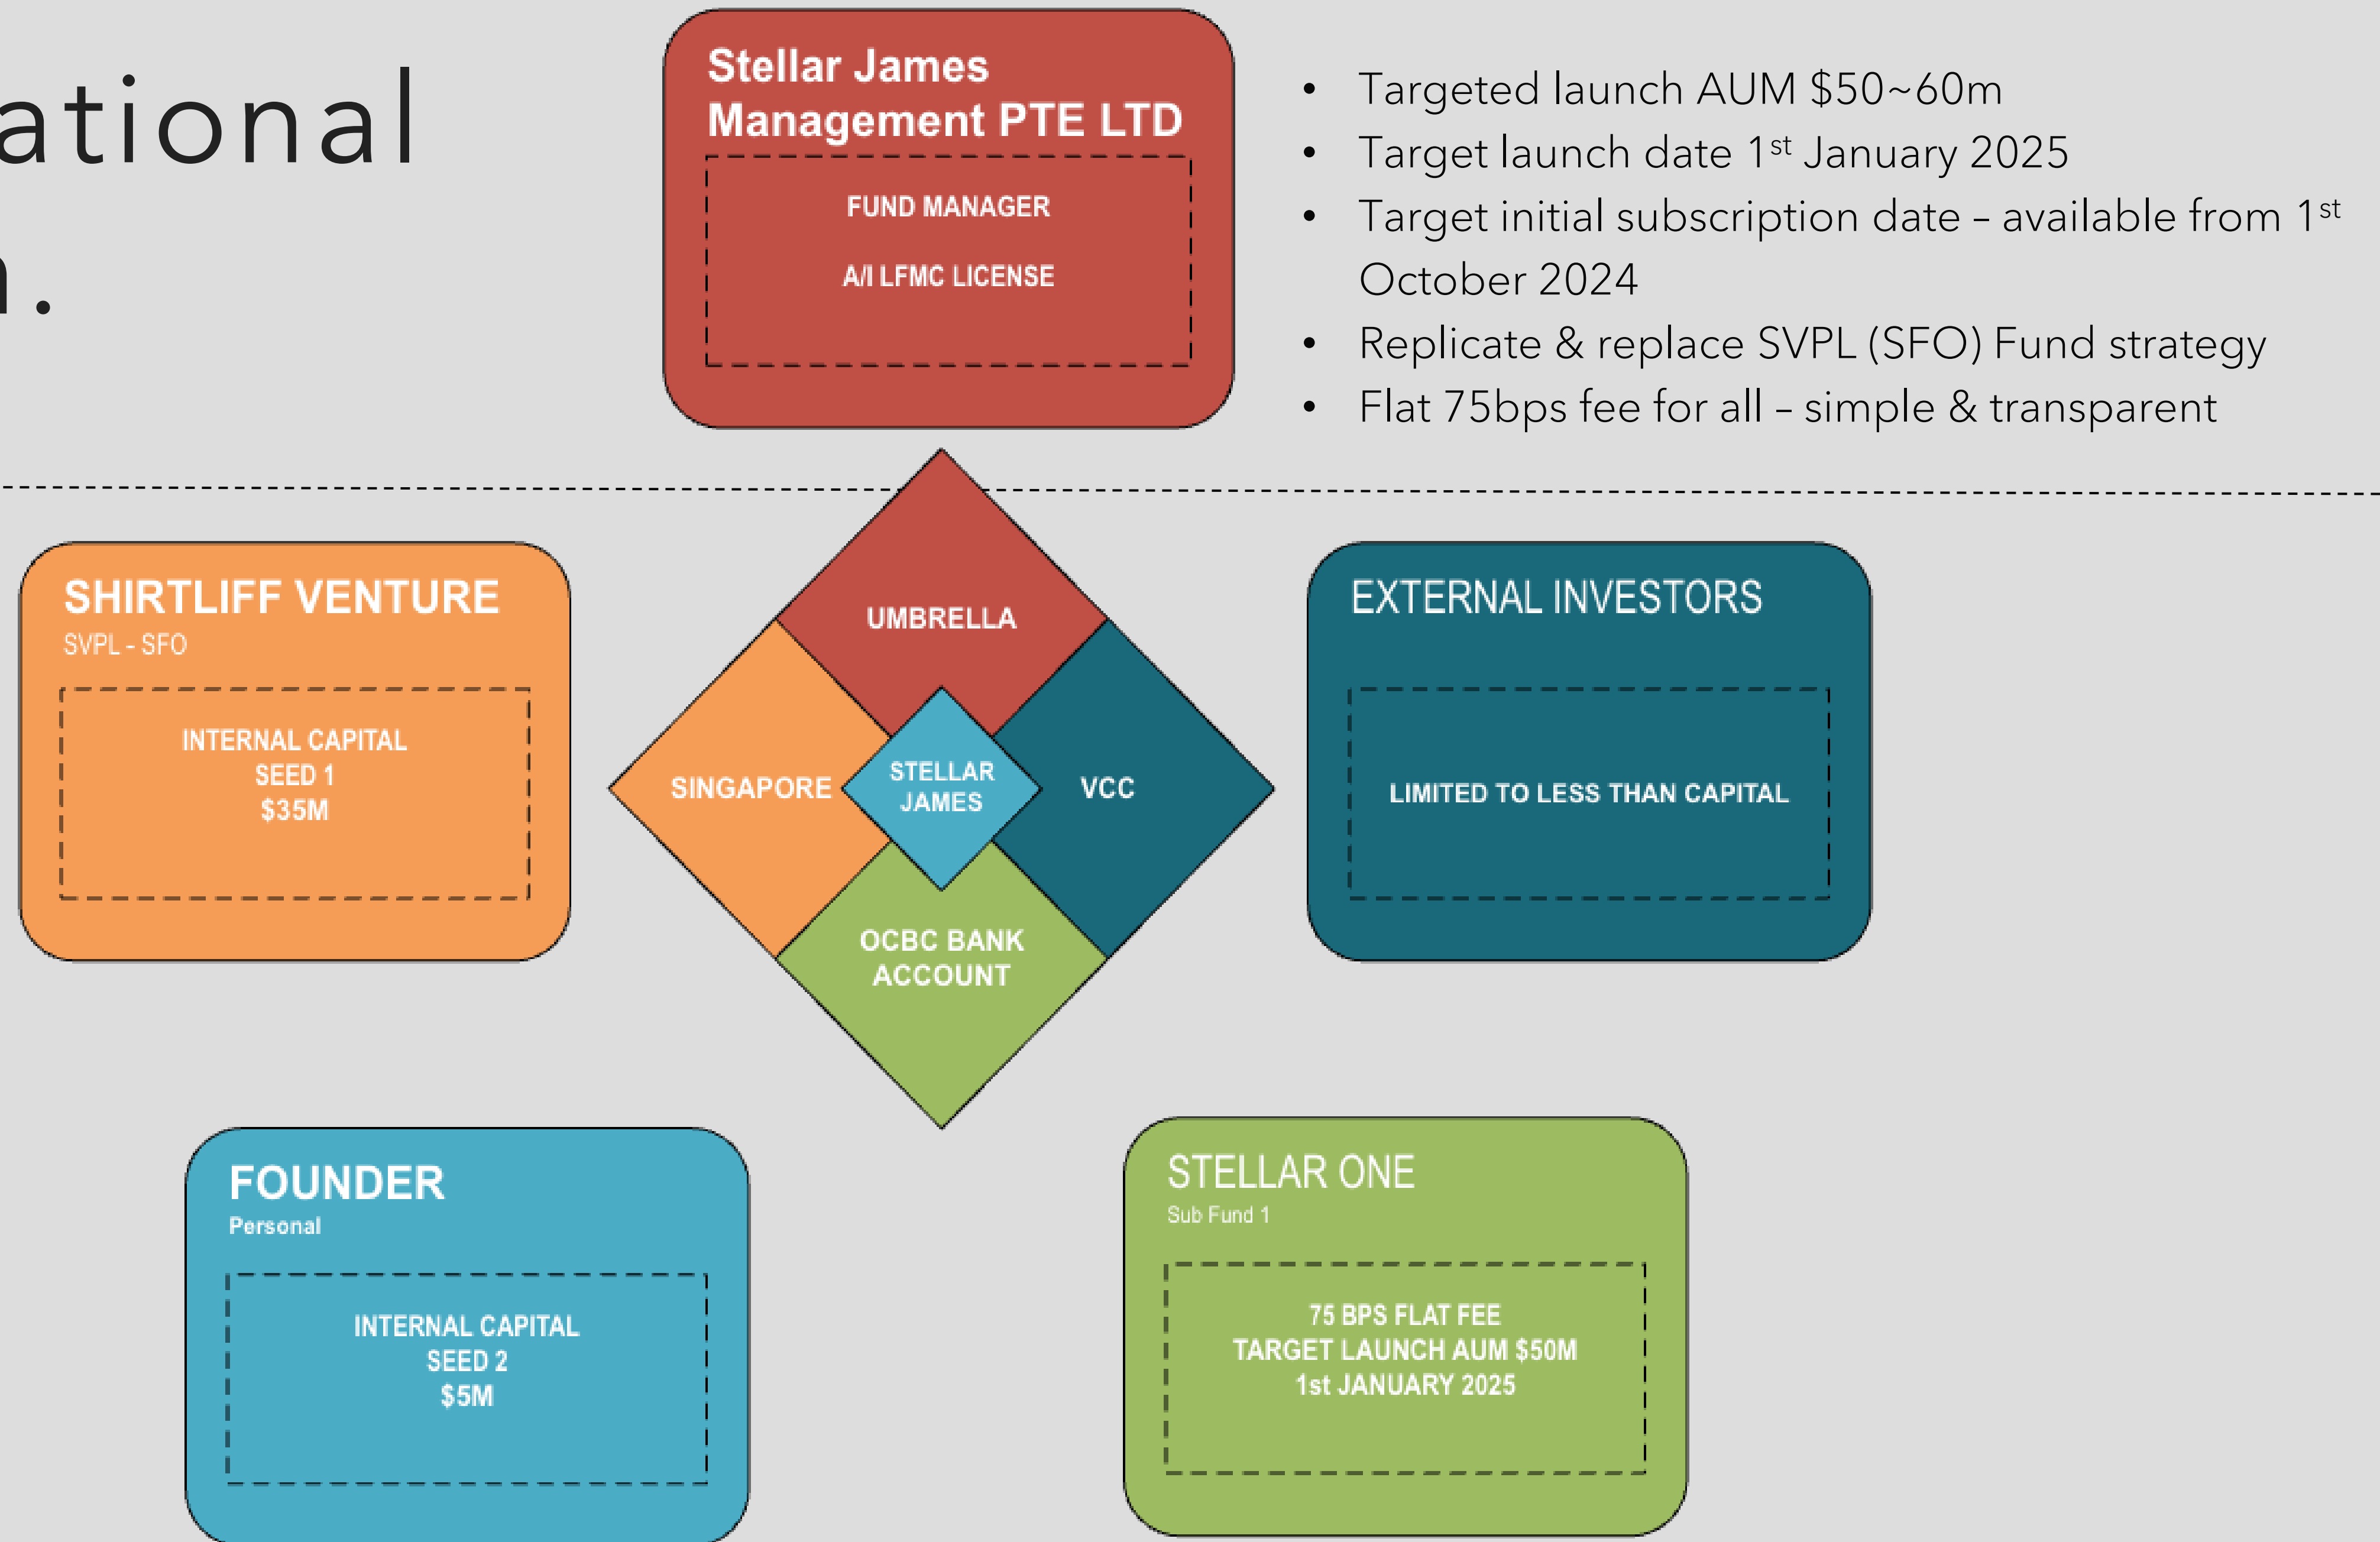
ational
n.

Stellar James Management PTE LTD

FUND MANAGER

A/I LFMC LICENSE

- Targeted launch AUM \$50~60m
- Target launch date 1$^{st}$ January 2025
- Target initial subscription date – available from 1$^{st}$ October 2024
- Replicate & replace SVPL (SFO) Fund strategy
- Flat 75bps fee for all – simple & transparent

SHIRTLIFF VENTURE
SVPL - SFO

INTERNAL CAPITAL
SEED 1
\$35M

UMBRELLA

SINGAPORE

STELLAR JAMES

VCC

OCBC BANK ACCOUNT

EXTERNAL INVESTORS

LIMITED TO LESS THAN CAPITAL

FOUNDER
Personal

INTERNAL CAPITAL
SEED 2
\$5M

STELLAR ONE
Sub Fund 1

75 BPS FLAT FEE
TARGET LAUNCH AUM \$50M
1st JANUARY 2025